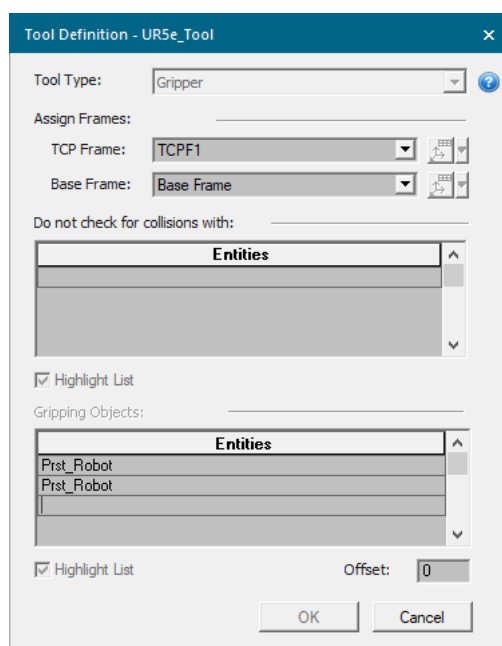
Tool Definition - UR5e_Tool ×

Tool Type: Gripper ?

Assign Frames:

TCP Frame: TCPF1

Base Frame: Base Frame

Do not check for collisions with:

| Entities |
|---|
| |

Highlight List

Gripping Objects:

| Entities |
|---|
| Prst_Robot |
| Prst_Robot |
| |

Highlight List

Offset: 0

OK Cancel